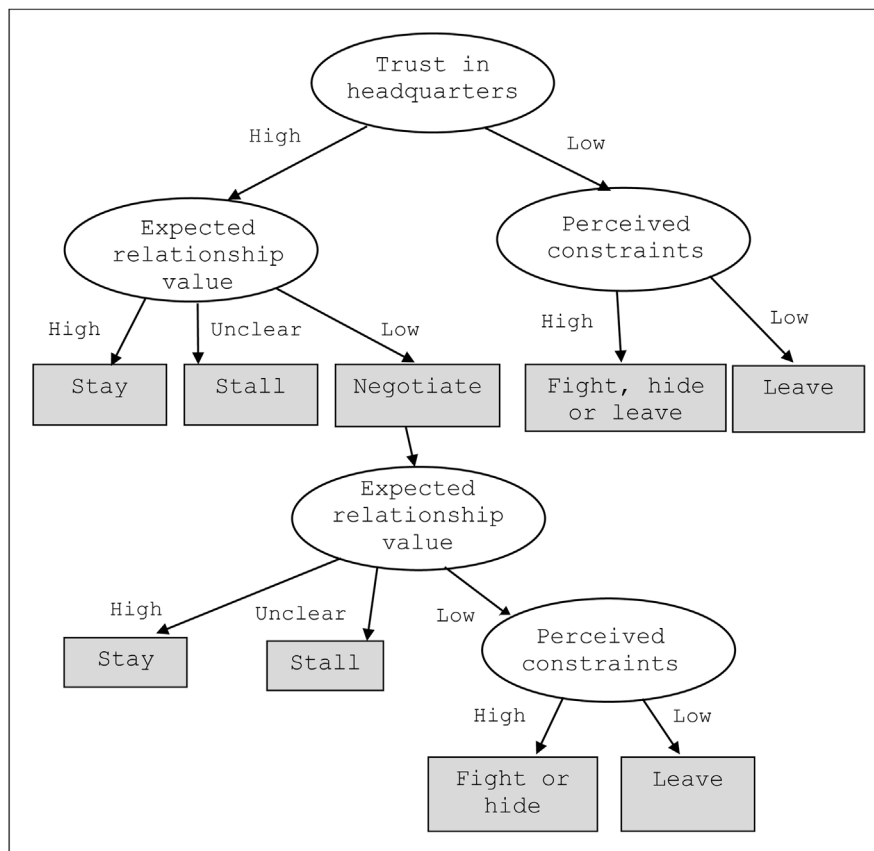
Trust in headquarters

High

Low

Expected relationship value

Perceived constraints

High

Unclear

Low

High

Low

Stay

Stall

Negotiate

Fight, hide or leave

Leave

Expected relationship value

High

Unclear

Low

Stay

Stall

Perceived constraints

High

Low

Fight or hide

Leave